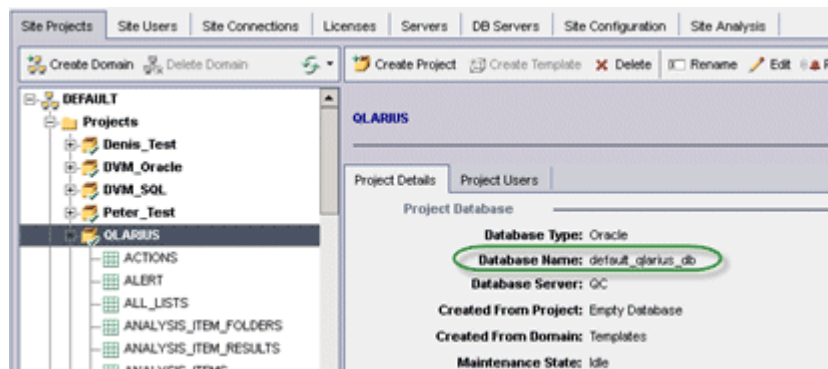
Site Projects | Site Users | Site Connections | Licenses | Servers | DB Servers | Site Configuration | Site Analysis

Create Domain  Delete Domain

Create Project  Create Template  Delete  Rename  Edit

DEFAULT
Projects
Denis_Test
DVM_Oracle
DVM_SQL
Peter_Test
QLARIUS
ACTIONS
ALERT
ALL_LISTS
ANALYSIS_ITEM_FOLDERS
ANALYSIS_ITEM_RESULTS
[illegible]

QLARIUS

Project Details | Project Users

Project Database

Database Type: Oracle
Database Name: default_qlarius_db
Database Server: QC
Created From Project: Empty Database
Created From Domain: Templates
Maintenance State: Idle